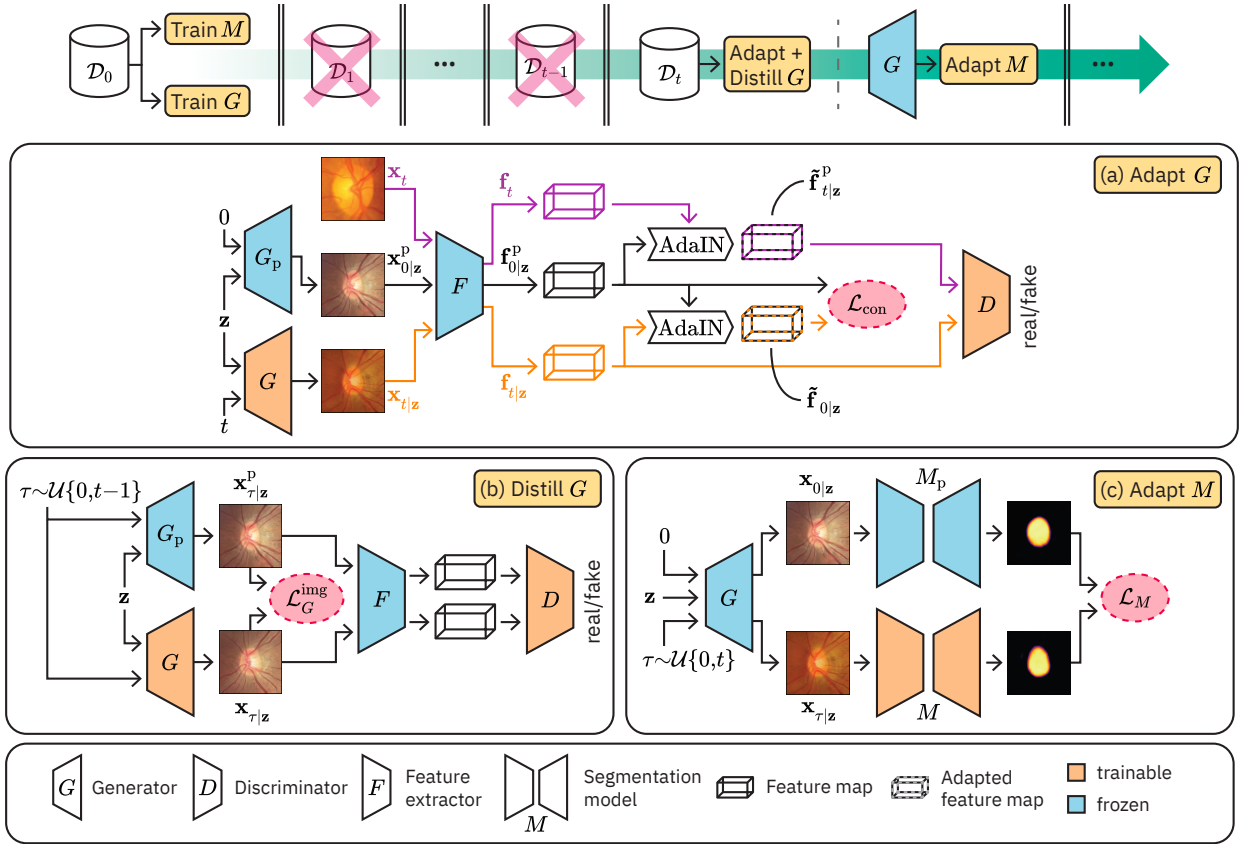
$\mathcal{D}_0$ Train $M$ Train $G$ $\mathcal{D}_1$ ... $\mathcal{D}_{t-1}$ $\mathcal{D}_t$ Adapt + Distill $G$ $G$ Adapt $M$ ...

(a) Adapt $G$

0 $G_\text{p}$ $\mathbf{z}$ $G$ $t$ $\mathbf{x}_t$ $\mathbf{x}^\text{p}_{0|\mathbf{z}}$ $\mathbf{x}_{t|\mathbf{z}}$ $F$ $\mathbf{f}_t$ $\mathbf{f}^\text{p}_{0|\mathbf{z}}$ $\mathbf{f}_{t|\mathbf{z}}$ AdaIN AdaIN $\tilde{\mathbf{f}}^\text{p}_{t|\mathbf{z}}$ $\tilde{\mathbf{f}}_{0|\mathbf{z}}$ $\mathcal{L}_\text{con}$ $D$ real/fake

(b) Distill $G$

$\tau\sim\mathcal{U}\{0,t-1\}$ $G_\text{p}$ $\mathbf{z}$ $G$ $\mathbf{x}^\text{p}_{\tau|\mathbf{z}}$ $\mathcal{L}^\text{img}_G$ $\mathbf{x}_{\tau|\mathbf{z}}$ $F$ $D$ real/fake

(c) Adapt $M$

0 $\mathbf{z}$ $\tau\sim\mathcal{U}\{0,t\}$ $G$ $\mathbf{x}_{0|\mathbf{z}}$ $\mathbf{x}_{\tau|\mathbf{z}}$ $M_\text{p}$ $M$ $\mathcal{L}_M$

$G$ Generator $D$ Discriminator $F$ Feature extractor $M$ Segmentation model Feature map Adapted feature map trainable frozen